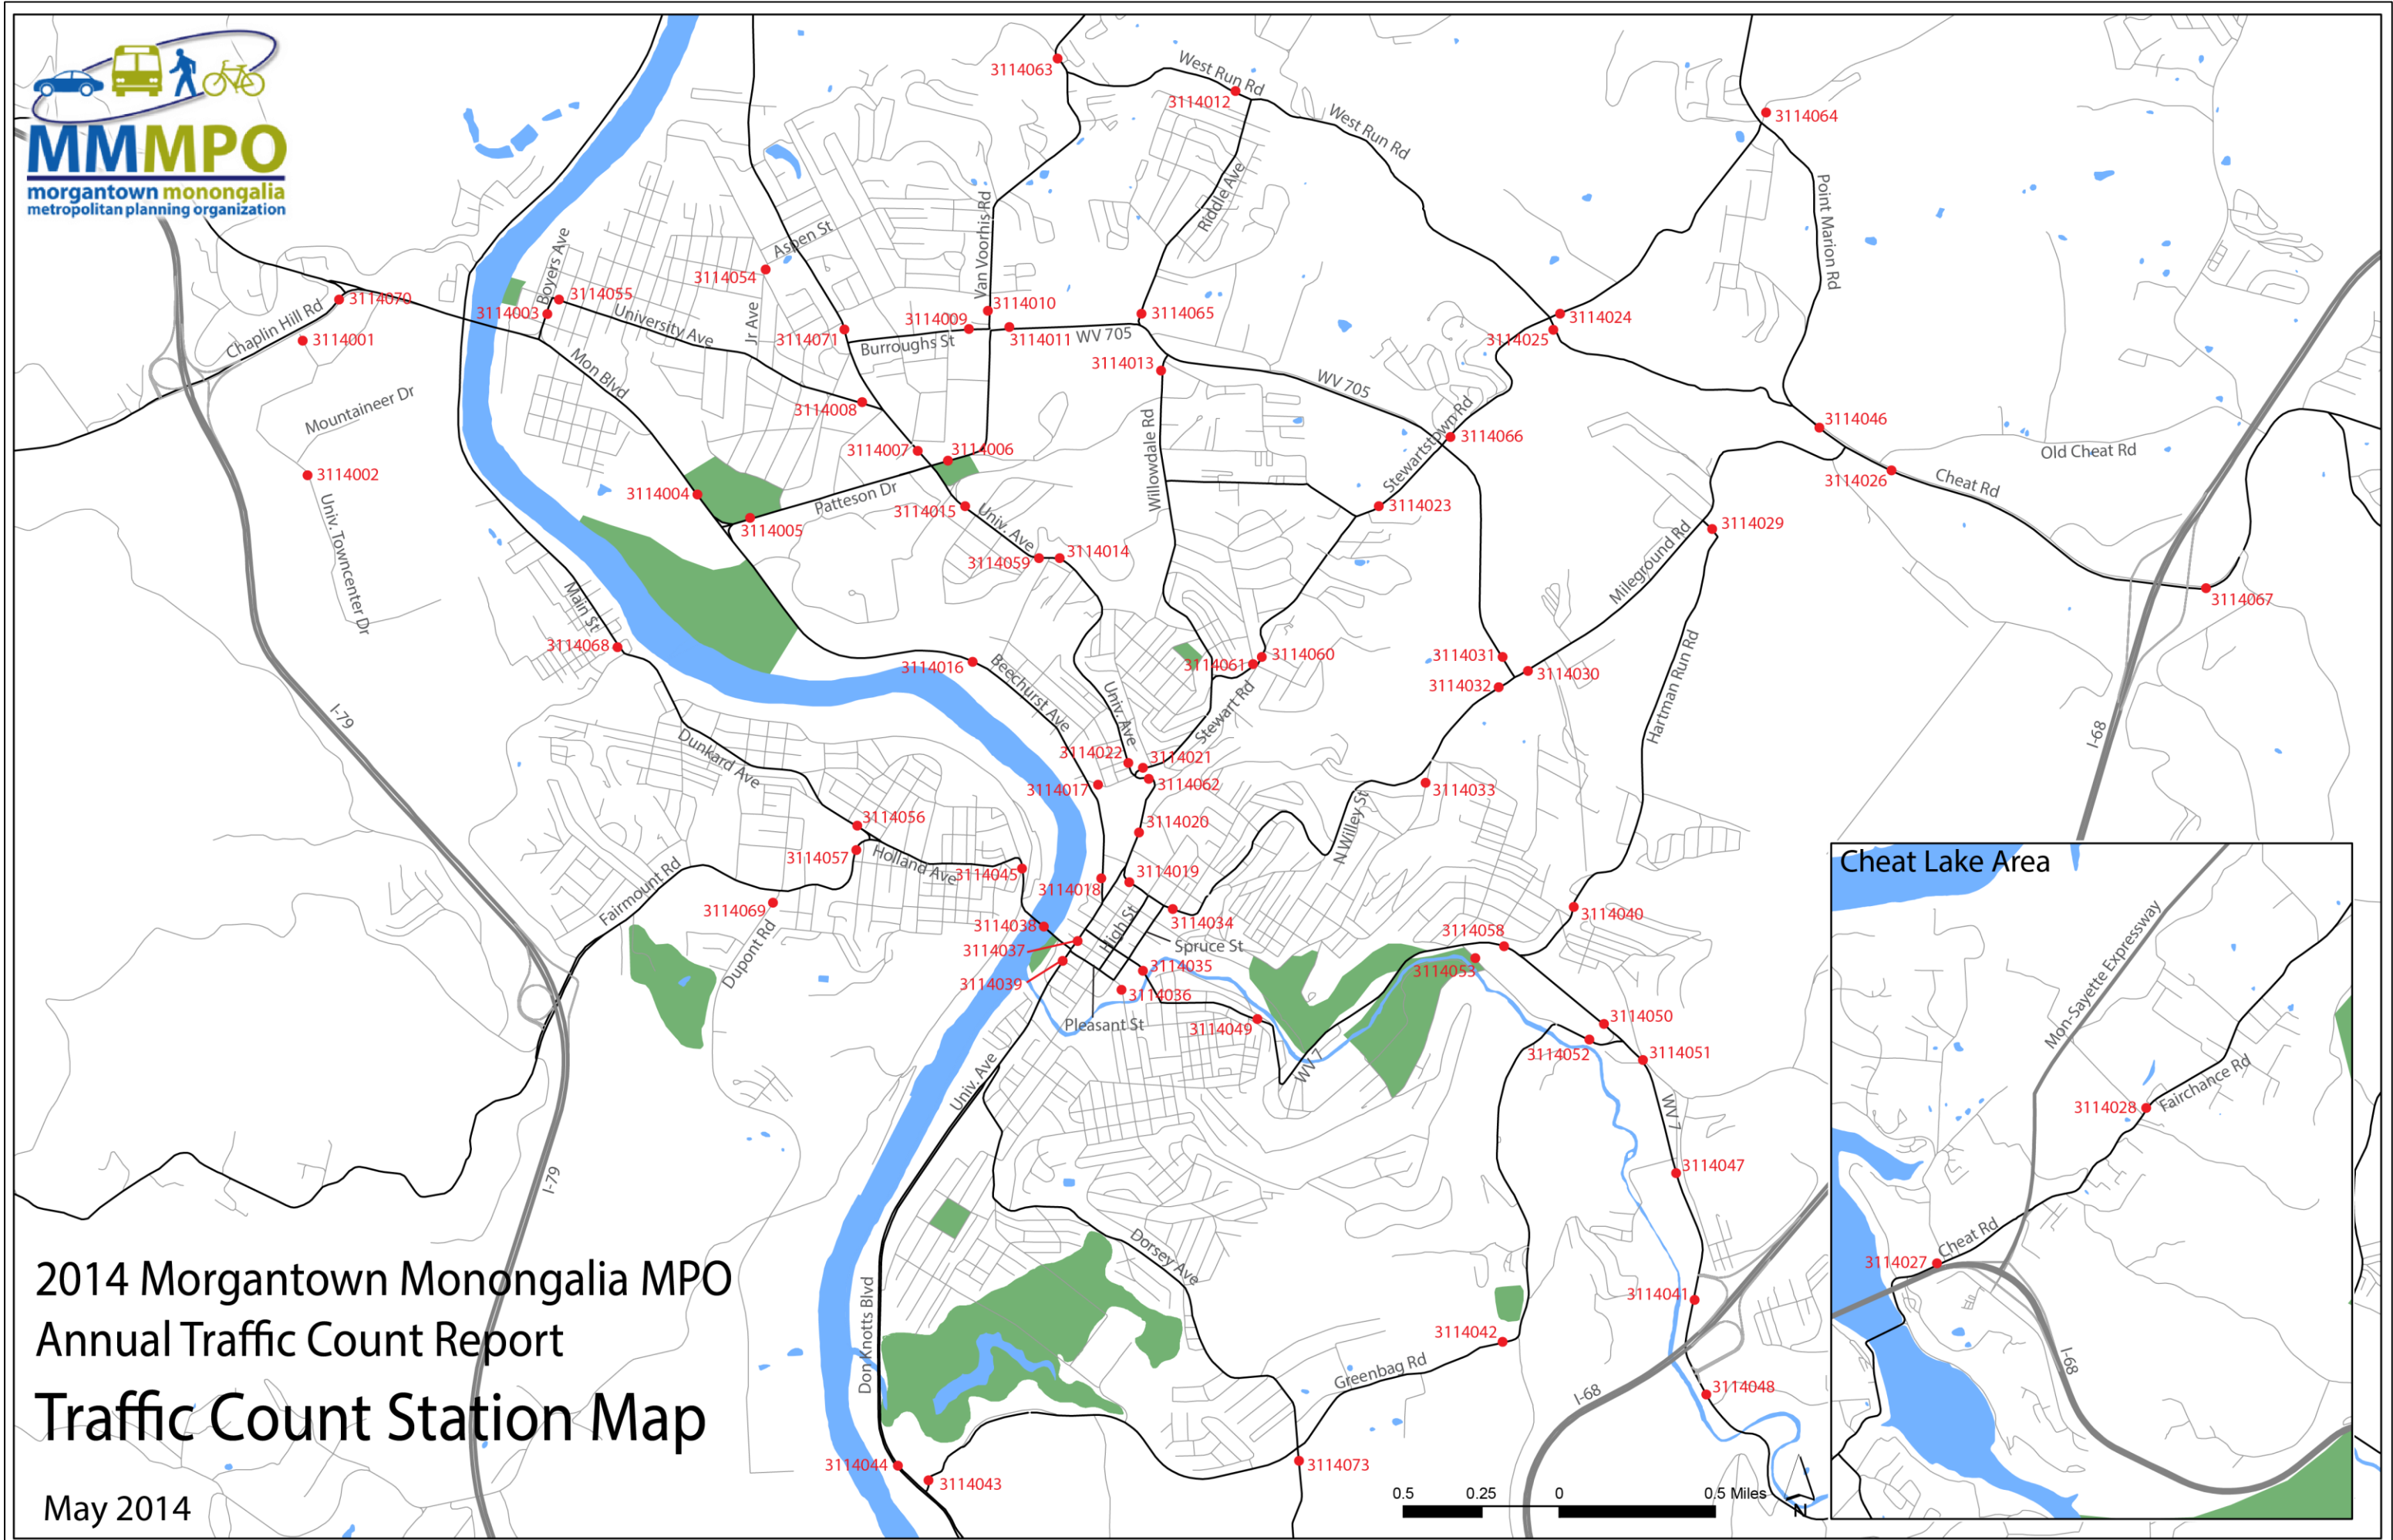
MMMPO
morgantown monongalia
metropolitan planning organization

3114063
West Run Rd
3114012
West Run Rd
3114064
Point Marion Rd
Riddle Ave
Aspen St
Van Voorhis Rd
Boyers Ave
3114054
3114055
3114070
3114003
University Ave
Jr Ave
3114010
3114065
3114024
3114025
Chaplin Hill Rd
3114001
Mon Blvd
3114071
3114009
Burroughs St
3114011 WV 705
3114013
WV 705
Mountaineer Dr
3114008
Stewartstown Rd
3114066
3114046
Old Cheat Rd
3114007
3114006
Willowdale Rd
3114002
3114004
Patteson Dr
3114026
Cheat Rd
3114015
3114023
Univ. Towncenter Dr
3114005
Univ Ave
3114014
Mileground Rd
3114029
3114059
3114067
Main St
3114068
3114016
3114061
3114060
3114031
3114030
Beechurst Ave
Univ Ave
3114032
Hartman Run Rd
I-79
Stewart Rd
I-68
Dunkard Ave
3114022
3114021
3114062
3114017
3114033
N Willey St
3114056
3114020
3114057
Holland Ave
3114045
3114019
3114018
Fairmount Rd
3114069
3114038
High St
3114034
3114040
Cheat Lake Area
3114037
Spruce St
3114058
Dupont Rd
3114039
3114035
3114053
3114036
Mon-Sayette Expressway
Pleasant St
3114049
3114050
3114052
3114051
WV 7
Univ Ave
WV 7
3114028
Fairchance Rd
I-79
3114047
Dorsey Ave
Cheat Rd
3114027
2014 Morgantown Monongalia MPO
Annual Traffic Count Report
3114041
I-68
Traffic Count Station Map
Don Knotts Blvd
3114042
Greenbag Rd
I-68
3114048
3114044
3114073
3114043
0.5 0.25 0 0.5 Miles
N
May 2014